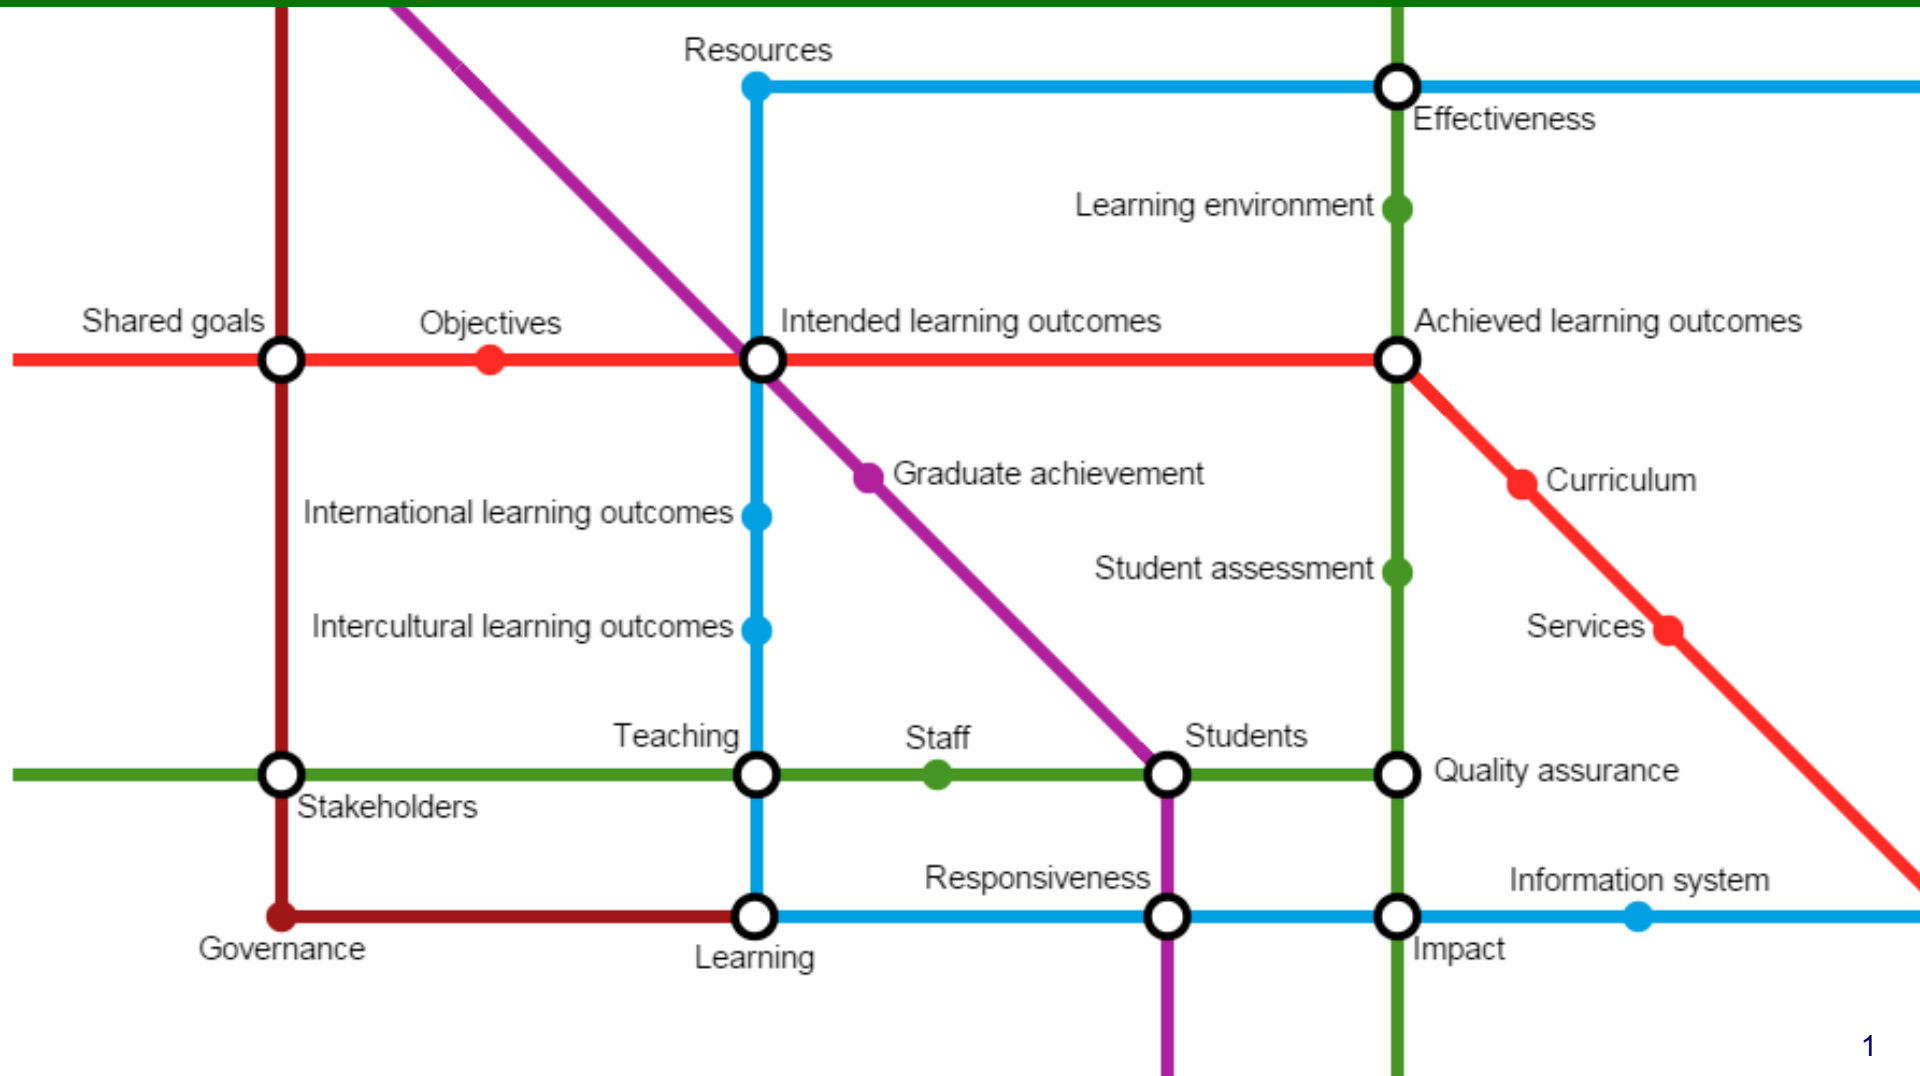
Resources

Effectiveness

Learning environment

Shared goals

Objectives

Intended learning outcomes

Achieved learning outcomes

Graduate achievement

Curriculum

International learning outcomes

Student assessment

Intercultural learning outcomes

Services

Teaching

Staff

Students

Quality assurance

Stakeholders

Responsiveness

Information system

Governance

Learning

Impact

1